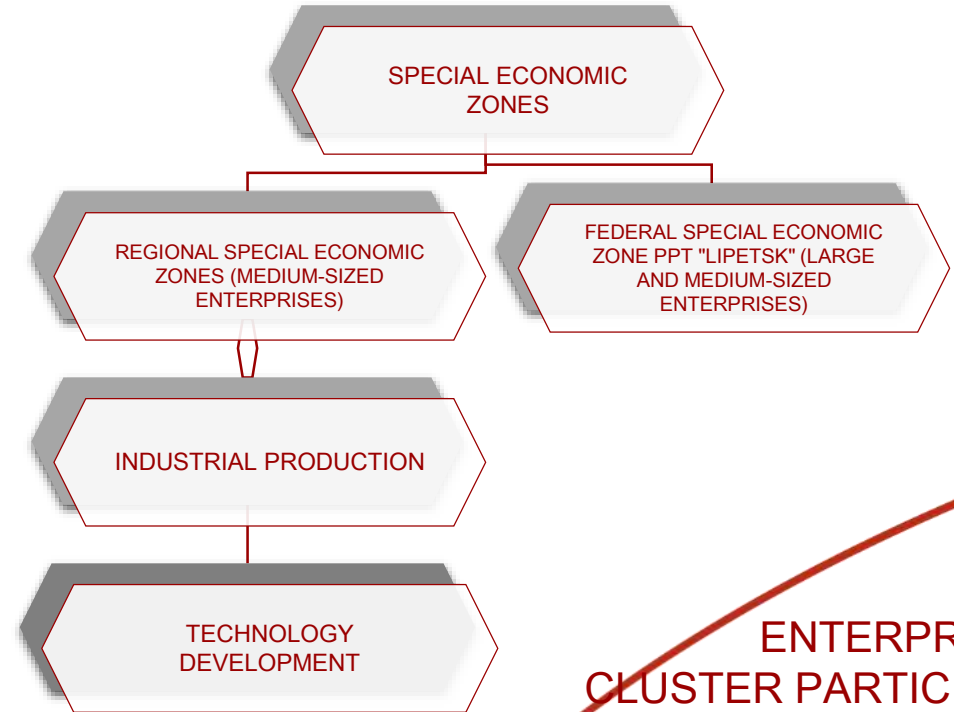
SPECIAL ECONOMIC ZONES

REGIONAL SPECIAL ECONOMIC ZONES (MEDIUM-SIZED ENTERPRISES)

FEDERAL SPECIAL ECONOMIC ZONE PPT "LIPETSK" (LARGE AND MEDIUM-SIZED ENTERPRISES)

INDUSTRIAL PRODUCTION

TECHNOLOGY DEVELOPMENT

ENTERPR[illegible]
CLUSTER PARTIC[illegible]